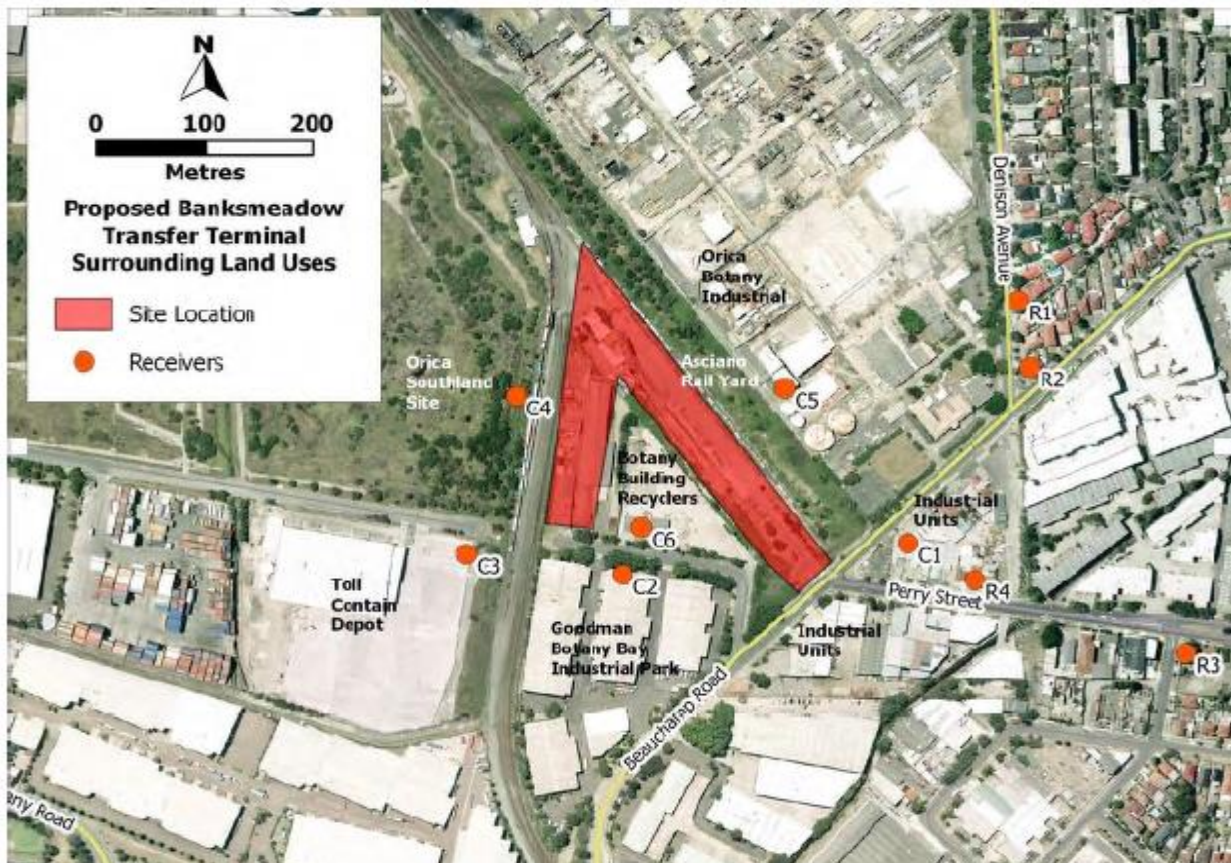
N

0 100 200

Metres

Proposed Banksmeadow Transfer Terminal Surrounding Land Uses

Site Location

Receivers

Orica Botany Industrial

Denison Avenue

R1

R2

Orica Southland Site

C4

Asciano Rail Yard

C5

Botany Building Recyclers

C6

Industrial Units

C1

C3

Toll Contain Depot

C2

Perry Street

R4

Goodman Botany Bay Industrial Park

Industrial Units

R3

Beauchamp Road

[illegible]ny Road